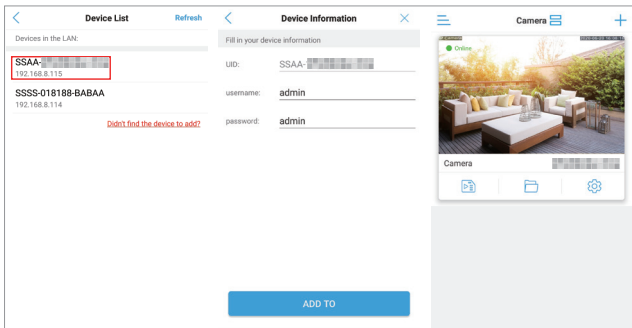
Device List Refresh

Devices in the LAN:

SSAA-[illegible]
192.168.8.115

SSSS-018188-BABAA
192.168.8.114

Didn't find the device to add?

Device Information

Fill in your device information

UID: SSAA-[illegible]

username: admin

password: admin

ADD TO

Camera

Online

Camera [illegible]